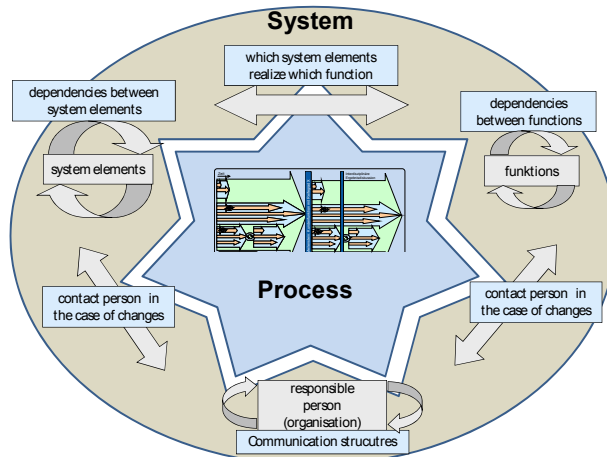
System

which system elements realize which function

dependencies between system elements

dependencies between functions

system elements

funktions

Process

contact person in the case of changes

contact person in the case of changes

responsible person (organisation)

Communication strucutres